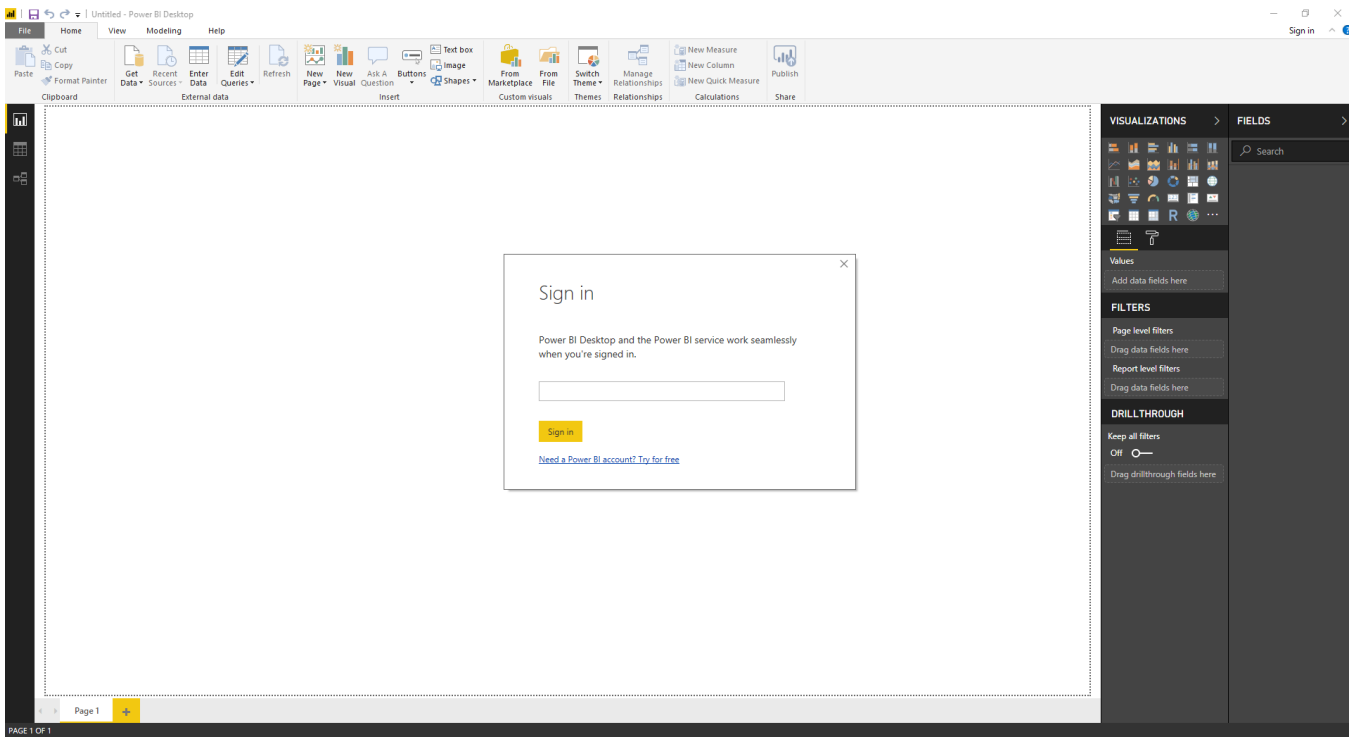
Untitled - Power BI Desktop

File Home View Modeling Help

Sign in

Paste
Cut
Copy
Format Painter
Clipboard

Get Data
Recent Sources
Enter Data
Edit Queries
Refresh
External data

New Page
New Visual
Ask A Question
Buttons
Text box
Image
Shapes
Insert

From Marketplace
From File
Custom visuals

Switch Theme
Themes

Manage Relationships
Relationships

New Measure
New Column
New Quick Measure
Calculations

Publish
Share

VISUALIZATIONS

FIELDS

Search

Values
Add data fields here

FILTERS
Page level filters
Drag data fields here
Report level filters
Drag data fields here

DRILLTHROUGH
Keep all filters
Off
Drag drillthrough fields here

Sign in

Power BI Desktop and the Power BI service work seamlessly when you're signed in.

Sign in

Need a Power BI account? Try for free

Page 1

PAGE 1 OF 1